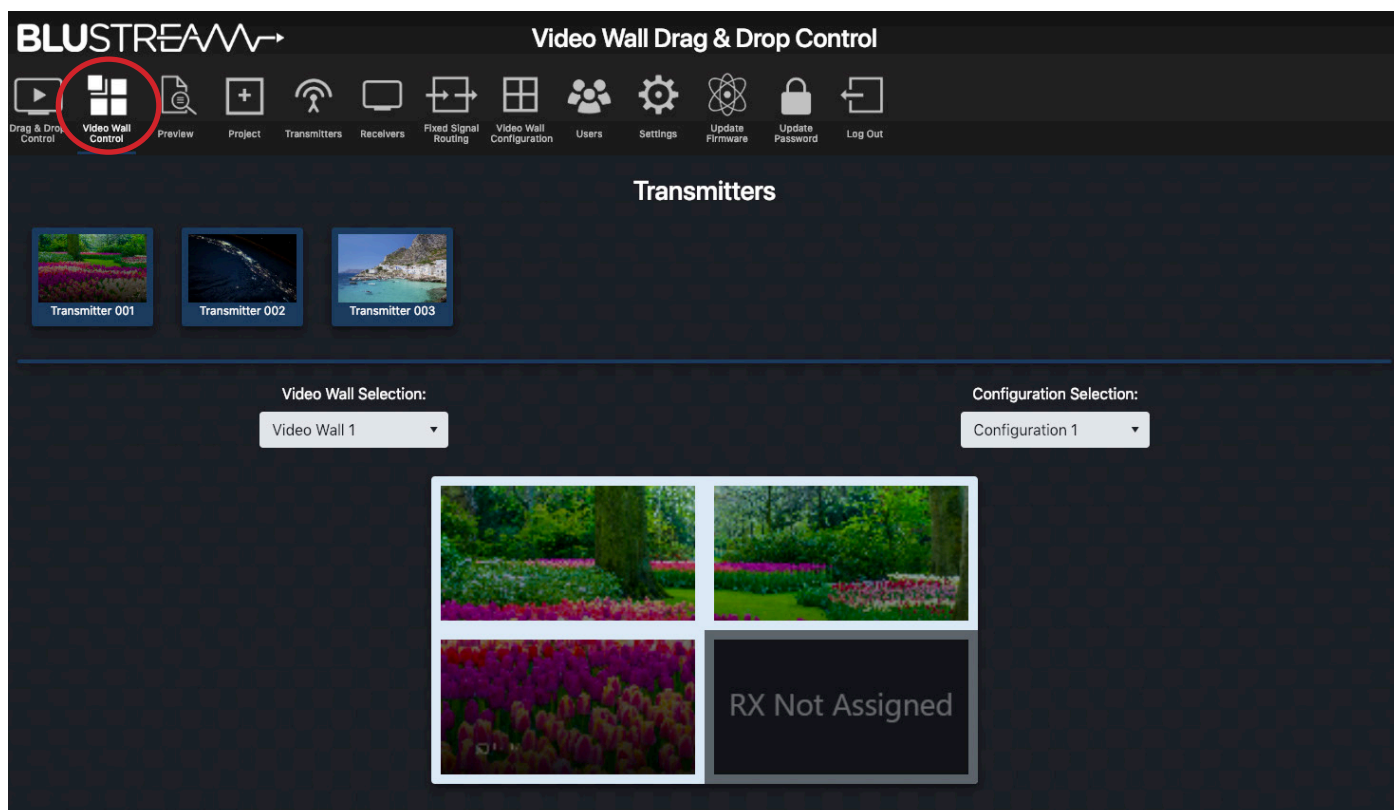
BLUSTREAM

Video Wall Drag & Drop Control

Drag & Drop Control

Video Wall Control

Preview

Project

Transmitters

Receivers

Fixed Signal Routing

Video Wall Configuration

Users

Settings

Update Firmware

Update Password

Log Out

Transmitters

Transmitter 001

Transmitter 002

Transmitter 003

Video Wall Selection:

Video Wall 1

Configuration Selection:

Configuration 1

RX Not Assigned